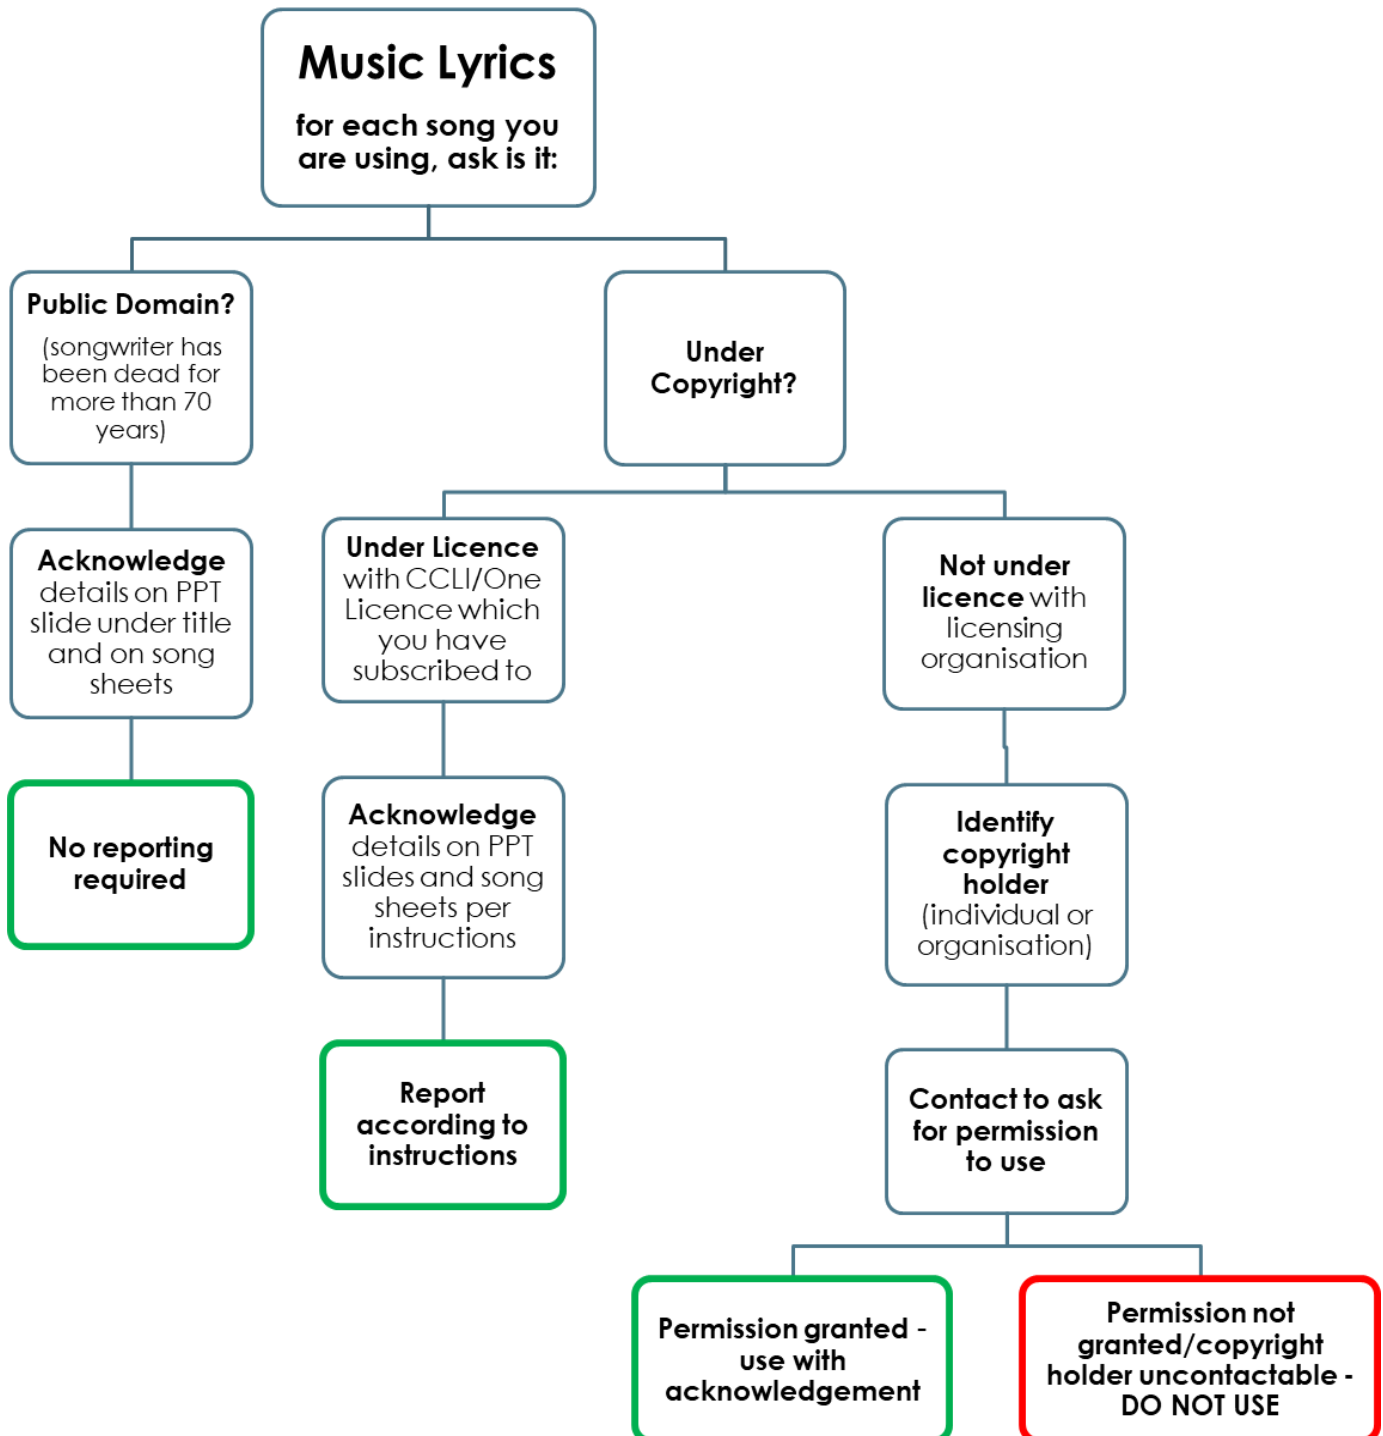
Music Lyrics

for each song you are using, ask is it:

Public Domain?

(songwriter has been dead for more than 70 years)

Under Copyright?

Acknowledge details on PPT slide under title and on song sheets

No reporting required

Under Licence with CCLI/One Licence which you have subscribed to

Acknowledge details on PPT slides and song sheets per instructions

Report according to instructions

Not under licence with licensing organisation

Identify copyright holder (individual or organisation)

Contact to ask for permission to use

Permission granted - use with acknowledgement

Permission not granted/copyright holder uncontactable - DO NOT USE